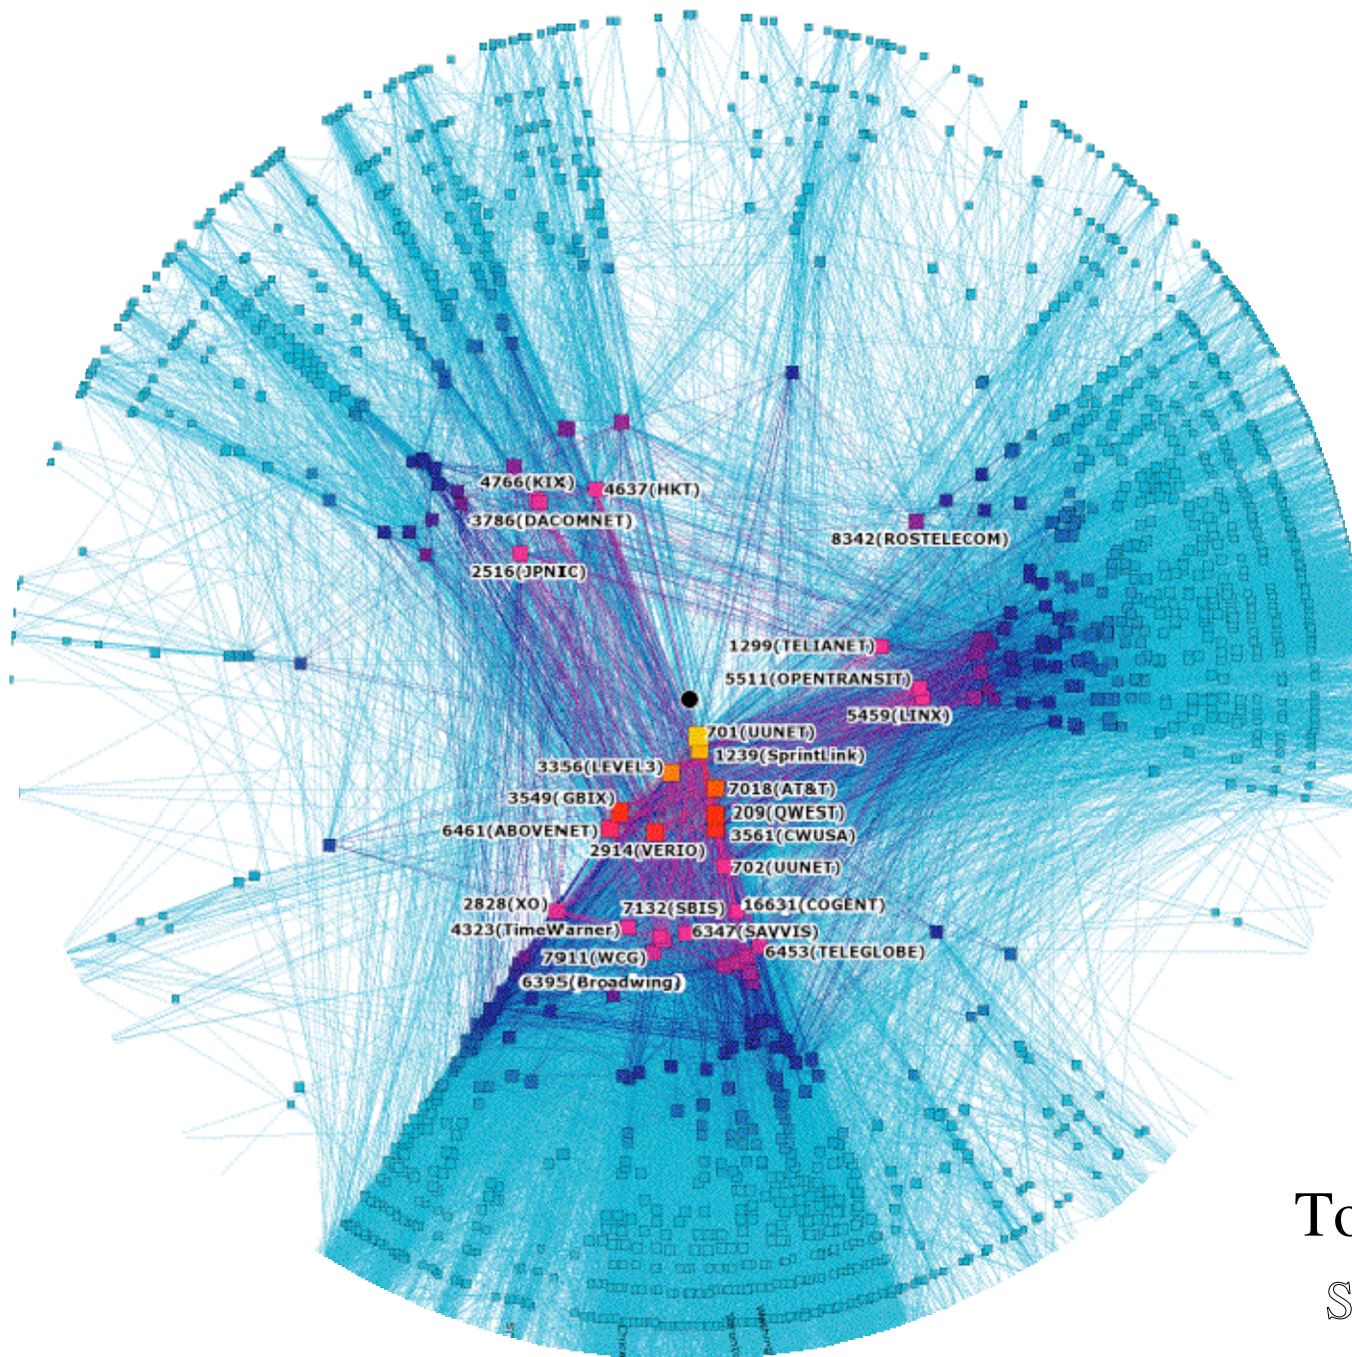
4766(KIX)
4637(HKT)
3786(DACOMNET)
8342(ROSTELECOM)
2516(JPNIC)
1299(TELIANET)
5511(OPENTRANSIT)
5459(LINX)
701(UUNET)
1239(SprintLink)
3356(LEVEL3)
7018(AT&T)
3549(GBIX)
209(QWEST)
6461(ABOVENET)
3561(CWUSA)
2914(VERIO)
702(UUNET)
2828(XO)
7132(SBIS)
16631(COGENT)
4323(TimeWarner)
6347(SAVVIS)
7911(WCG)
6453(TELEGLOBE)
6395(Broadwing)
To
S